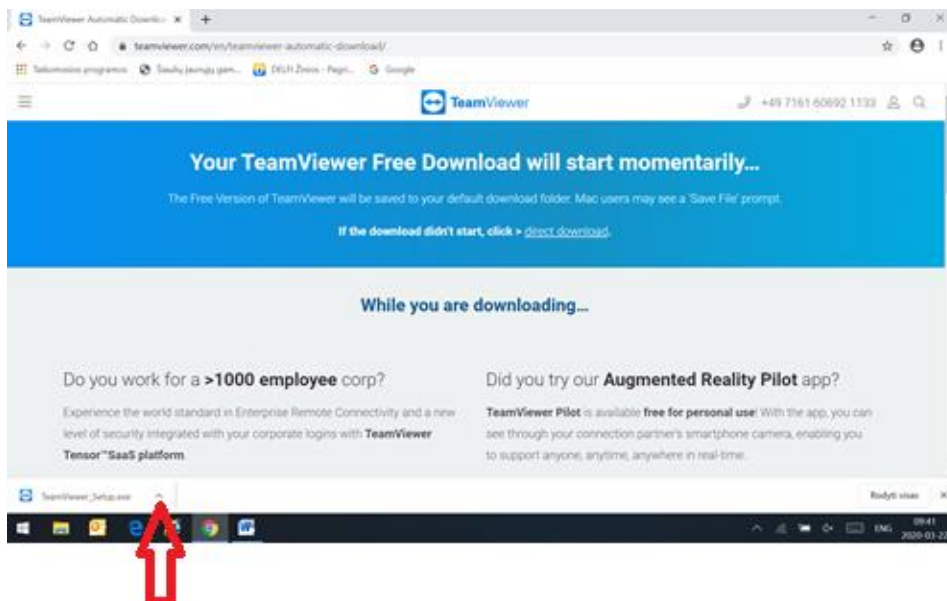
TeamViewer Automatic Downlo ×

teamviewer.com/en/teamviewer-automatic-download/

Taikomosios programos Šaulių jaunųjų gam... DELFI Žinios - Pagri... Google

TeamViewer

+49 7161 60692 1133

Your TeamViewer Free Download will start momentarily...

The Free Version of TeamViewer will be saved to your default download folder. Mac users may see a 'Save File' prompt.

If the download didn't start, click > direct download.

While you are downloading...

Do you work for a >1000 employee corp?

Experience the world standard in Enterprise Remote Connectivity and a new level of security integrated with your corporate logins with TeamViewer Tensor™SaaS platform.

Did you try our Augmented Reality Pilot app?

TeamViewer Pilot is available free for personal use! With the app, you can see through your connection partner's smartphone camera, enabling you to support anyone, anytime, anywhere in real-time.

TeamViewer_Setup.exe

Rodyti viską

ENG 09:41 2020-03-2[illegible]